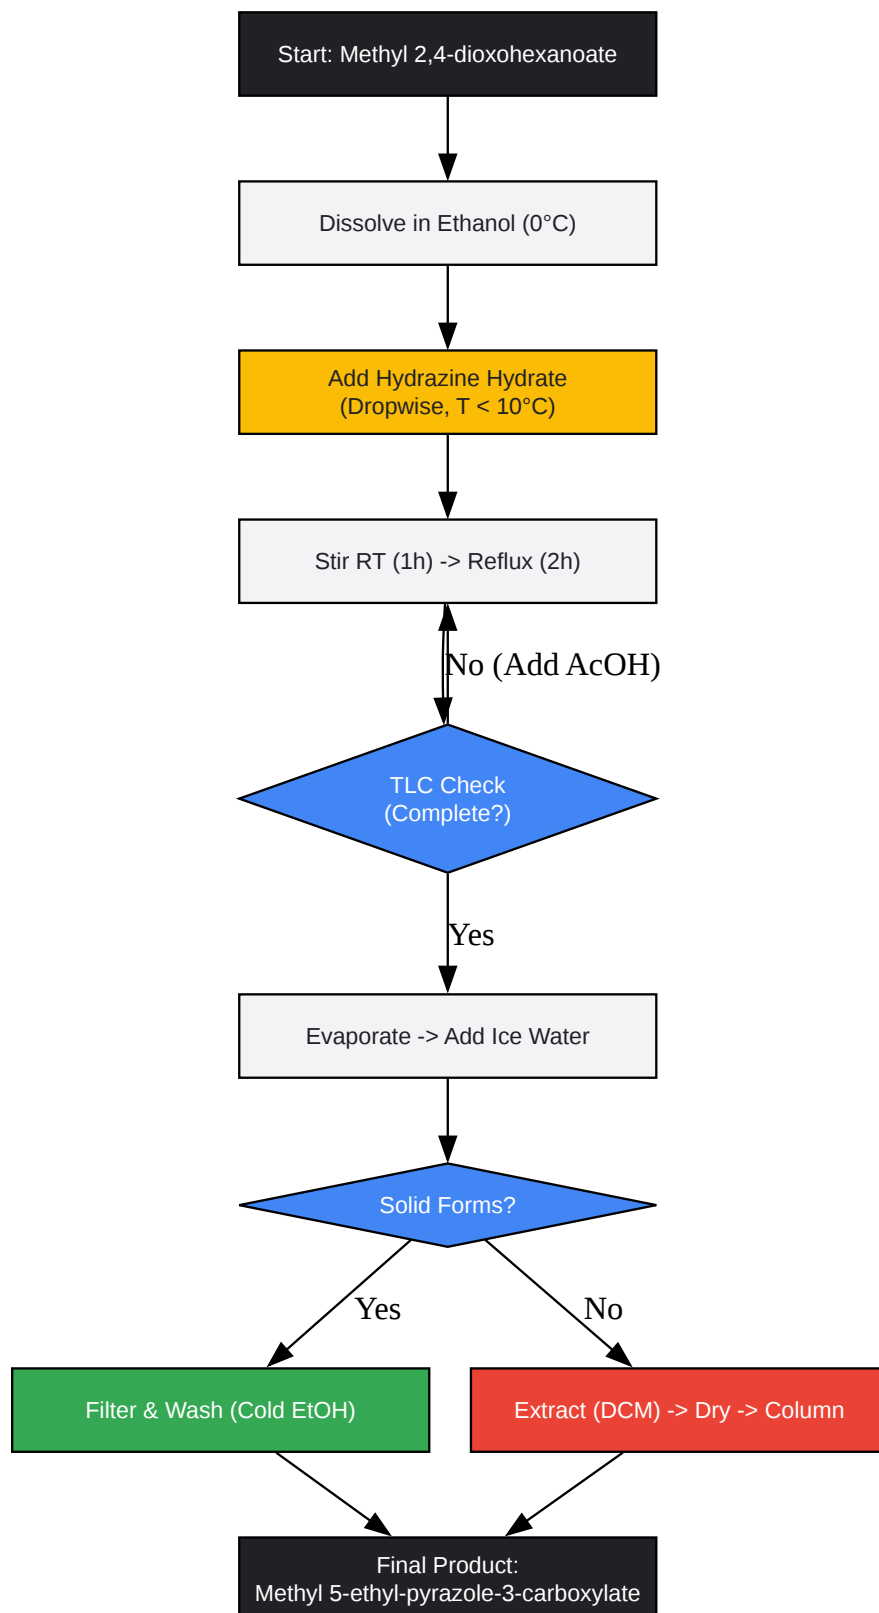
Start: Methyl 2,4-dioxohexanoate

Dissolve in Ethanol (0°C)

Add Hydrazine Hydrate
(Dropwise, T < 10°C)

Stir RT (1h) -> Reflux (2h)

No (Add AcOH)

TLC Check
(Complete?)

Yes

Evaporate -> Add Ice Water

Solid Forms?

Yes

No

Filter & Wash (Cold EtOH)

Extract (DCM) -> Dry -> Column

Final Product:
Methyl 5-ethyl-pyrazole-3-carboxylate